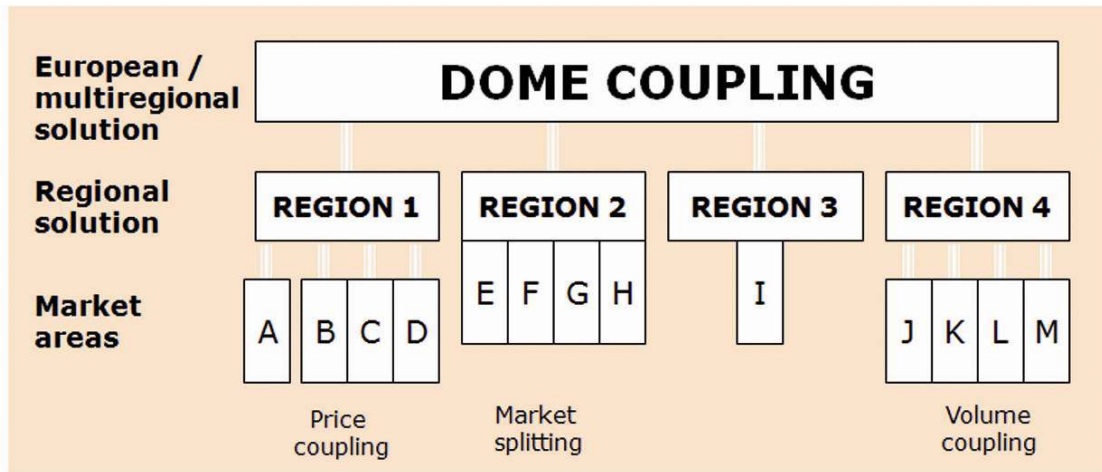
European / multiregional solution

DOME COUPLING

Regional solution

REGION 1

REGION 2

REGION 3

REGION 4

Market areas

A

B

C

D

E

F

G

H

I

J

K

L

M

Price coupling

Market splitting

Volume coupling